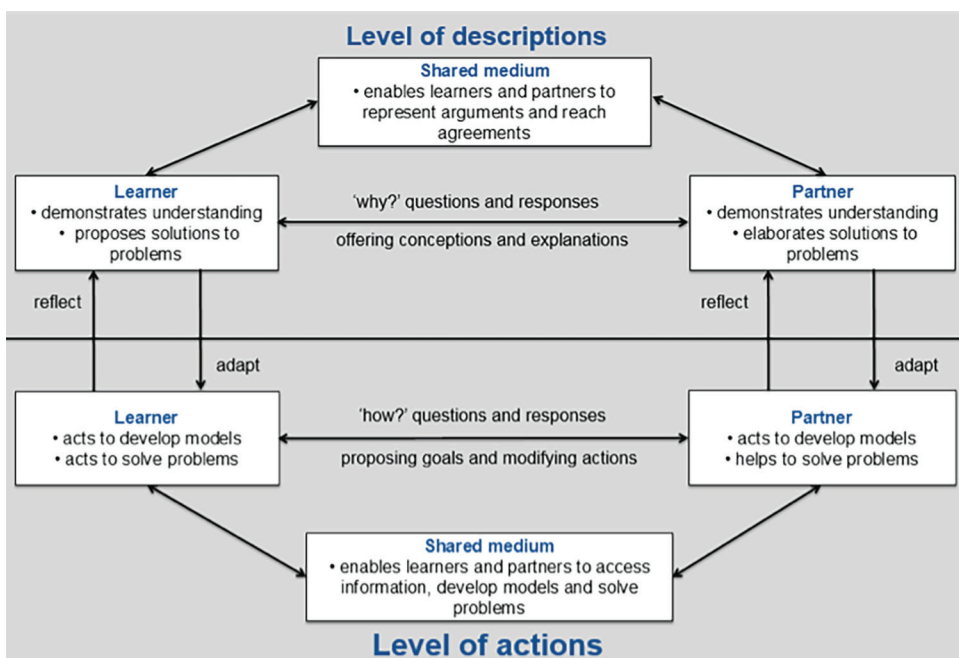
Level of descriptions

Shared medium
• enables learners and partners to represent arguments and reach agreements

Learner
• demonstrates understanding
• proposes solutions to problems

'why?' questions and responses
offering conceptions and explanations

Partner
• demonstrates understanding
• elaborates solutions to problems

reflect

adapt

reflect

adapt

Learner
• acts to develop models
• acts to solve problems

'how?' questions and responses
proposing goals and modifying actions

Partner
• acts to develop models
• helps to solve problems

Shared medium
• enables learners and partners to access information, develop models and solve problems

Level of actions